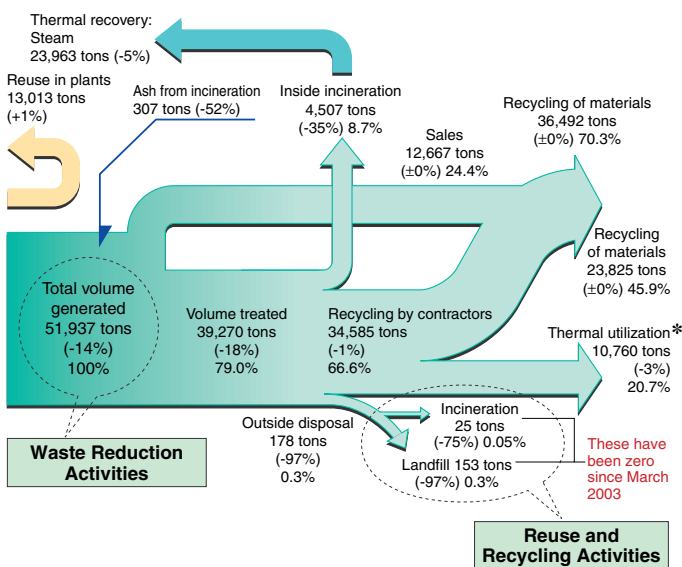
Thermal recovery: Steam 23,963 tons (-5%)

Reuse in plants 13,013 tons (+1%)

Ash from incineration 307 tons (-52%)

Inside incineration 4,507 tons (-35%) 8.7%

Recycling of materials 36,492 tons (±0%) 70.3%

Sales 12,667 tons (±0%) 24.4%

Recycling of materials 23,825 tons (±0%) 45.9%

Total volume generated 51,937 tons (-14%) 100%

Volume treated 39,270 tons (-18%) 79.0%

Recycling by contractors 34,585 tons (-1%) 66.6%

Thermal utilization* 10,760 tons (-3%) 20.7%

Outside disposal 178 tons (-97%) 0.3%

Incineration 25 tons (-75%) 0.05%

Landfill 153 tons (-97%) 0.3%

These have been zero since March 2003

Waste Reduction Activities

Reuse and Recycling Activities